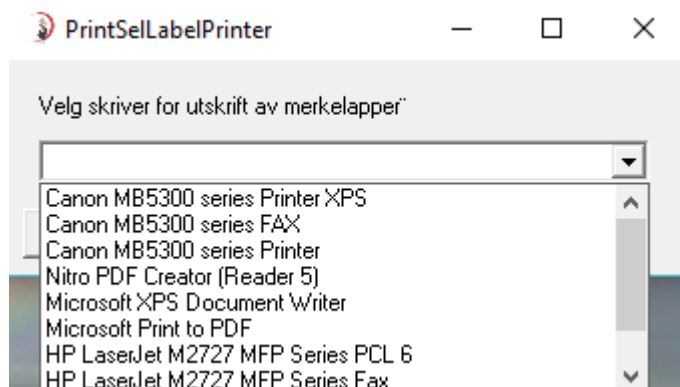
PrintSelLabelPrinter

Velg skriver for utskrift av merkelapper¨

Canon MB5300 series Printer XPS
Canon MB5300 series FAX
Canon MB5300 series Printer
Nitro PDF Creator (Reader 5)
Microsoft XPS Document Writer
Microsoft Print to PDF
HP LaserJet M2727 MFP Series PCL 6
HP LaserJet M2727 MFP Series Fax